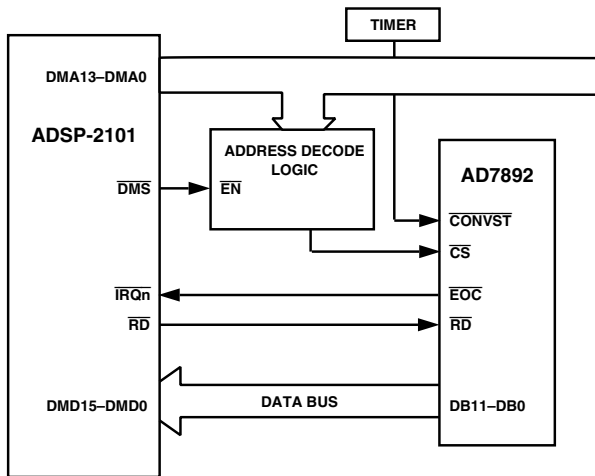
TIMER

DMA13–DMA0

ADSP-2101

ADDRESS DECODE LOGIC

$\overline{\text{DMS}}$

$\overline{\text{EN}}$

AD7892

$\overline{\text{CONVST}}$

$\overline{\text{CS}}$

$\overline{\text{IRQn}}$

$\overline{\text{EOC}}$

$\overline{\text{RD}}$

$\overline{\text{RD}}$

DMD15–DMD0

DATA BUS

DB11–DB0